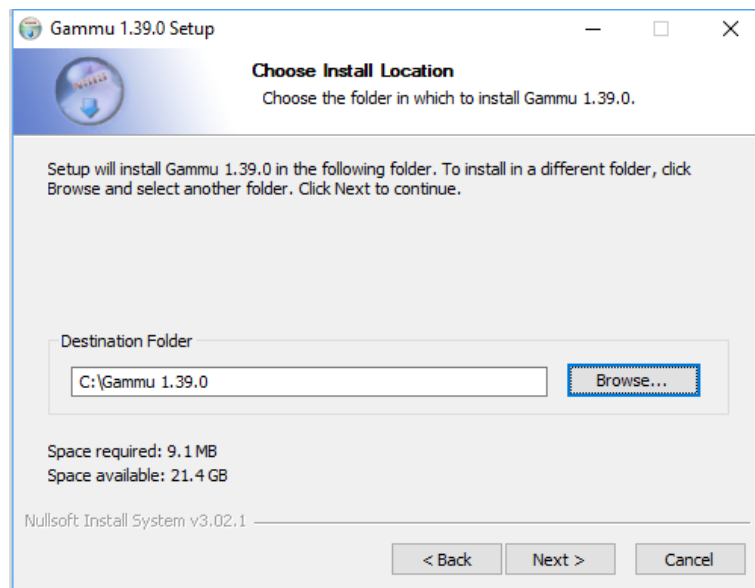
Gammu 1.39.0 Setup

Choose Install Location

Choose the folder in which to install Gammu 1.39.0.

Setup will install Gammu 1.39.0 in the following folder. To install in a different folder, click Browse and select another folder. Click Next to continue.

Destination Folder

C:\Gammu 1.39.0

Browse...

Space required: 9.1 MB
Space available: 21.4 GB

Nullsoft Install System v3.02.1

< Back

Next >

Cancel